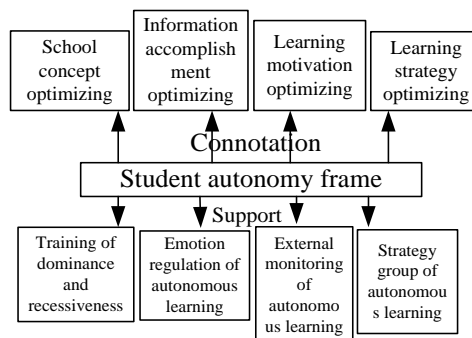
School concept optimizing

Information accomplishment optimizing

Learning motivation optimizing

Learning strategy optimizing

Connotation

Student autonomy frame

Support

Training of dominance and recessiveness

Emotion regulation of autonomous learning

External monitoring of autonomous learning

Strategy group of autonomous learning